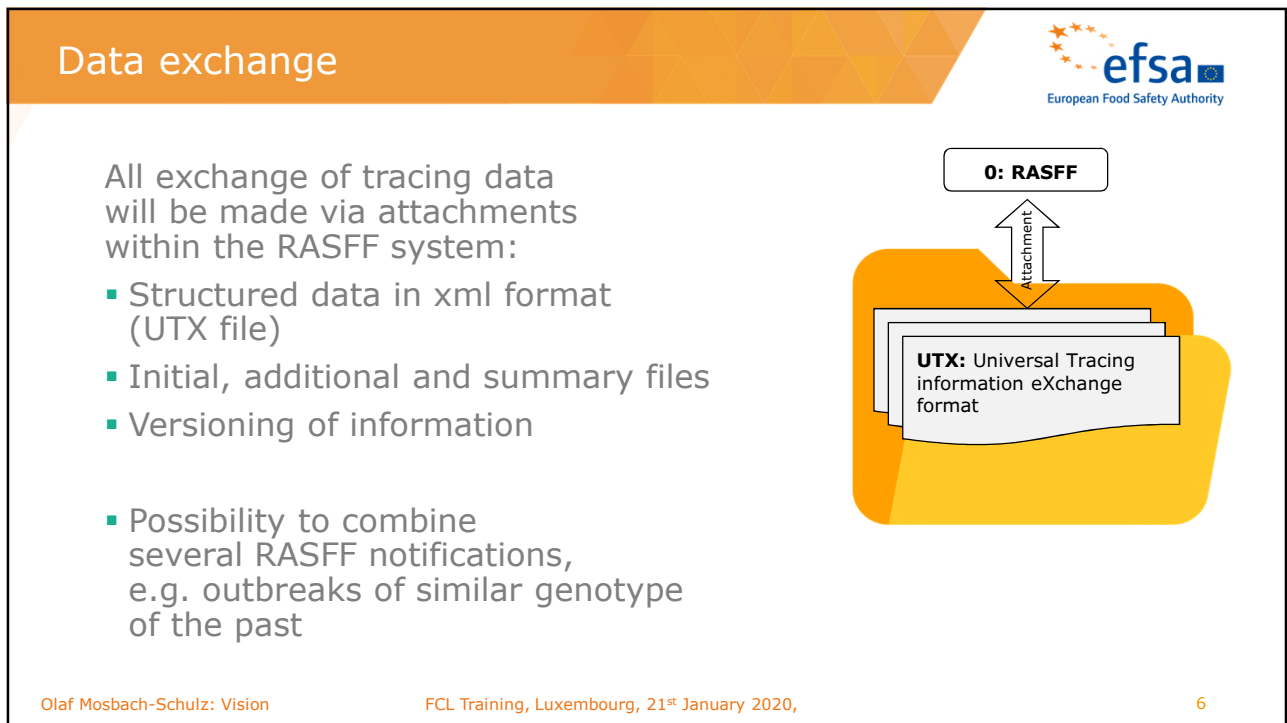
Data exchange

efsa
European Food Safety Authority

All exchange of tracing data will be made via attachments within the RASFF system:

- Structured data in xml format (UTX file)
- Initial, additional and summary files
- Versioning of information

- Possibility to combine several RASFF notifications, e.g. outbreaks of similar genotype of the past

0: RASFF

Attachment

**UTX:** Universal Tracing information eXchange format

Olaf Mosbach-Schulz: Vision FCL Training, Luxembourg, 21$^{st}$ January 2020, 6